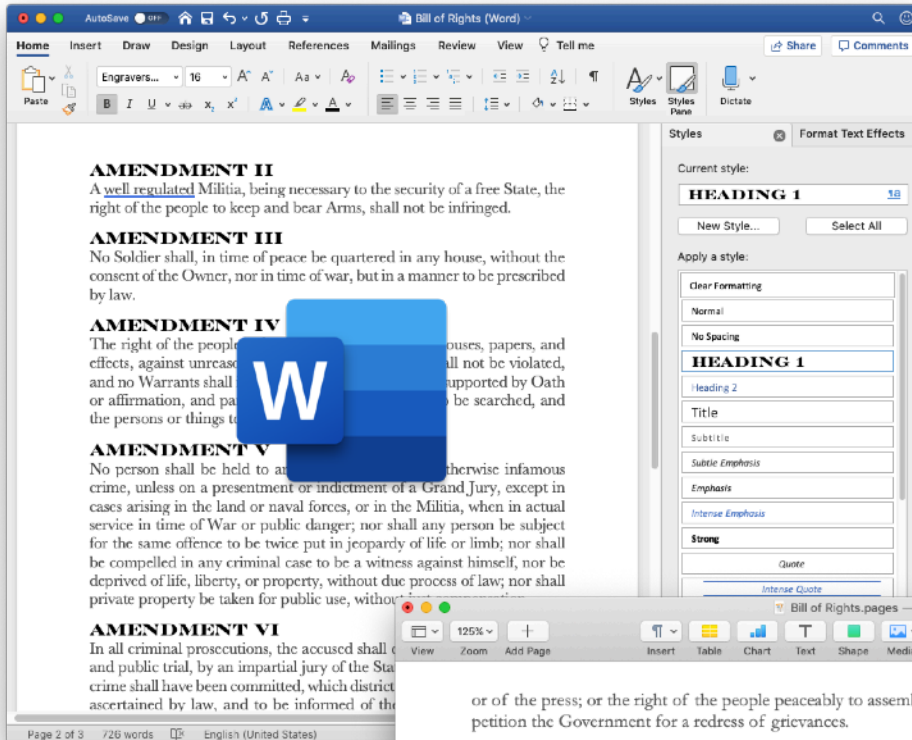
AutoSave OFF

Bill of Rights (Word)

Home Insert Draw Design Layout References Mailings Review View Tell me

Share Comments

Paste

Engravers... 16

Styles Styles Pane Dictate

AMENDMENT II
A well regulated Militia, being necessary to the security of a free State, the right of the people to keep and bear Arms, shall not be infringed.

AMENDMENT III
No Soldier shall, in time of peace be quartered in any house, without the consent of the Owner, nor in time of war, but in a manner to be prescribed by law.

AMENDMENT IV
The right of the people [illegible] houses, papers, and effects, against unreas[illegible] all not be violated, and no Warrants shall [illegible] supported by Oath or affirmation, and pa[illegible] be searched, and the persons or things t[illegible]

AMENDMENT V
No person shall be held to a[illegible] therwise infamous crime, unless on a presentment or indictment of a Grand Jury, except in cases arising in the land or naval forces, or in the Militia, when in actual service in time of War or public danger; nor shall any person be subject for the same offence to be twice put in jeopardy of life or limb; nor shall be compelled in any criminal case to be a witness against himself, nor be deprived of life, liberty, or property, without due process of law; nor shall private property be taken for public use, witho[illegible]

AMENDMENT VI
In all criminal prosecutions, the accused shall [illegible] and public trial, by an impartial jury of the Sta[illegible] crime shall have been committed, which district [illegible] ascertained by law, and to be informed of th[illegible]

Page 2 of 3 726 words English (United States)

Styles Format Text Effects

Current style:
HEADING 1

New Style... Select All

Apply a style:
Clear Formatting
Normal
No Spacing
HEADING 1
Heading 2
Title
Subtitle
Subtle Emphasis
Emphasis
Intense Emphasis
Strong
Quote
Intense Quote

Bill of Rights.pages —

View Zoom 125% Add Page Insert Table Chart Text Shape Medi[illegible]

or of the press; or the right of the people peaceably to assem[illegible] petition the Government for a redress of grievances.